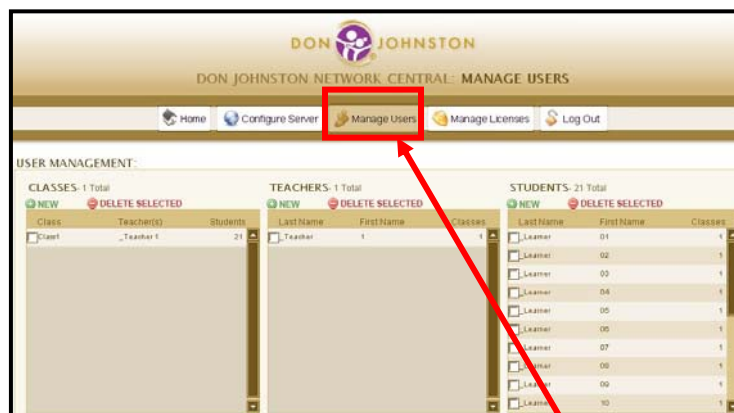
DON JOHNSTON

DON JOHNSTON NETWORK CENTRAL: MANAGE USERS

Home Configure Server Manage Users Manage Licenses Log Out

USER MANAGEMENT:

CLASSES- 1 Total
NEW DELETE SELECTED

| Class | Teacher(s) | Students |
|---|---|---|
| Class1 | _Teacher 1 | 21 |

TEACHERS- 1 Total
NEW DELETE SELECTED

| Last Name | First Name | Classes |
|---|---|---|
| _Teacher | 1 | 1 |

STUDENTS- 21 Total
NEW DELETE SELECTED

| Last Name | First Name | Classes |
|---|---|---|
| _Learner | 01 | 1 |
| _Learner | 02 | 1 |
| _Learner | 03 | 1 |
| _Learner | 04 | 1 |
| _Learner | 05 | 1 |
| _Learner | 06 | 1 |
| _Learner | 07 | 1 |
| _Learner | 08 | 1 |
| _Learner | 09 | 1 |
| _Learner | 10 | 1 |